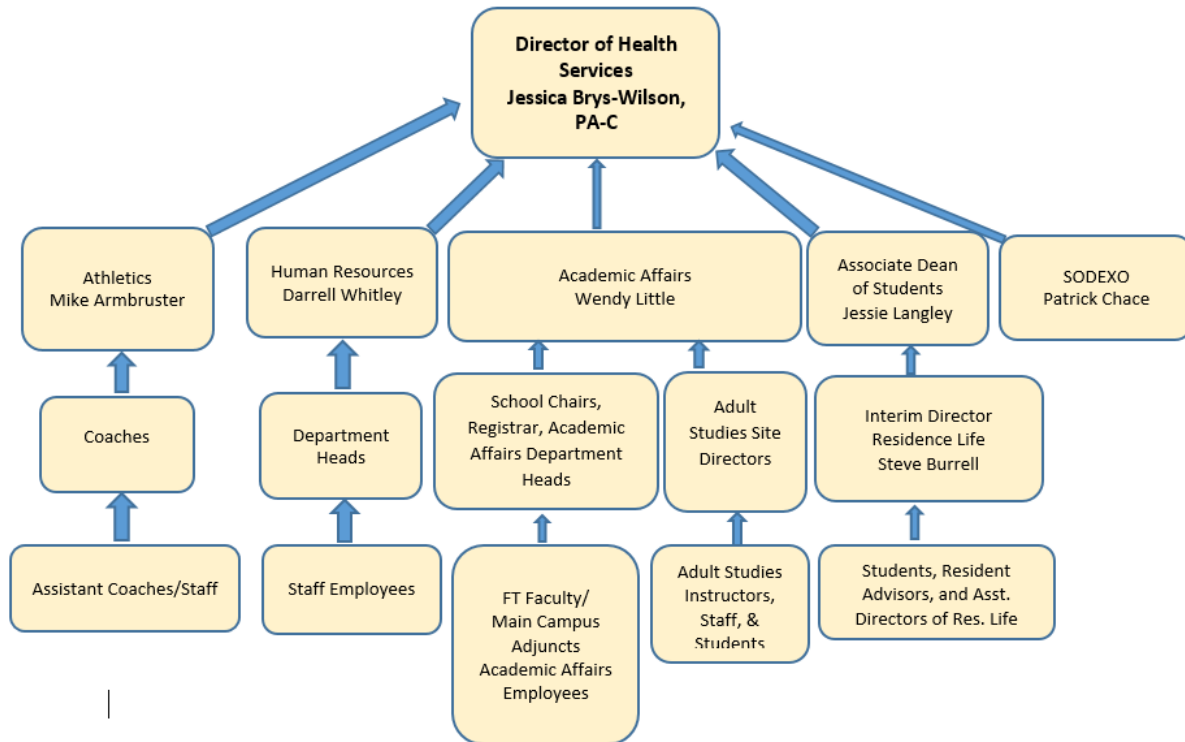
Director of Health Services
Jessica Brys-Wilson, PA-C

Athletics
Mike Armbruster

Human Resources
Darrell Whitley

Academic Affairs
Wendy Little

Associate Dean of Students
Jessie Langley

SODEXO
Patrick Chace

Coaches

Department Heads

School Chairs, Registrar, Academic Affairs Department Heads

Adult Studies Site Directors

Interim Director Residence Life
Steve Burrell

Assistant Coaches/Staff

Staff Employees

FT Faculty/ Main Campus Adjuncts Academic Affairs Employees

Adult Studies Instructors, Staff, & Students

Students, Resident Advisors, and Asst. Directors of Res. Life